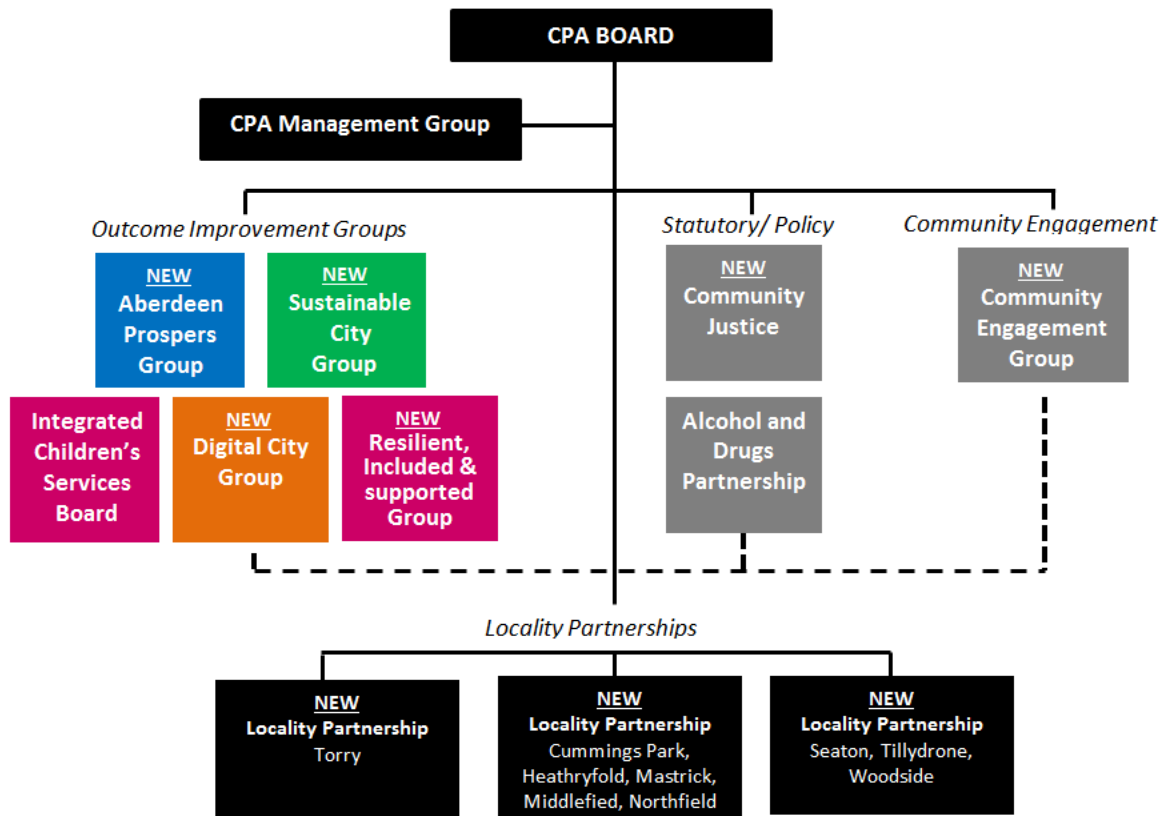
CPA BOARD

CPA Management Group

Outcome Improvement Groups

NEW
Aberdeen Prospers Group

NEW
Sustainable City Group

Integrated Children's Services Board

NEW
Digital City Group

NEW
Resilient, Included & supported Group

Statutory/ Policy

NEW
Community Justice

Alcohol and Drugs Partnership

Community Engagement

NEW
Community Engagement Group

Locality Partnerships

NEW
Locality Partnership
Torry

NEW
Locality Partnership
Cummings Park, Heathryfold, Mastrick, Middlefied, Northfield

NEW
Locality Partnership
Seaton, Tillydrone, Woodside